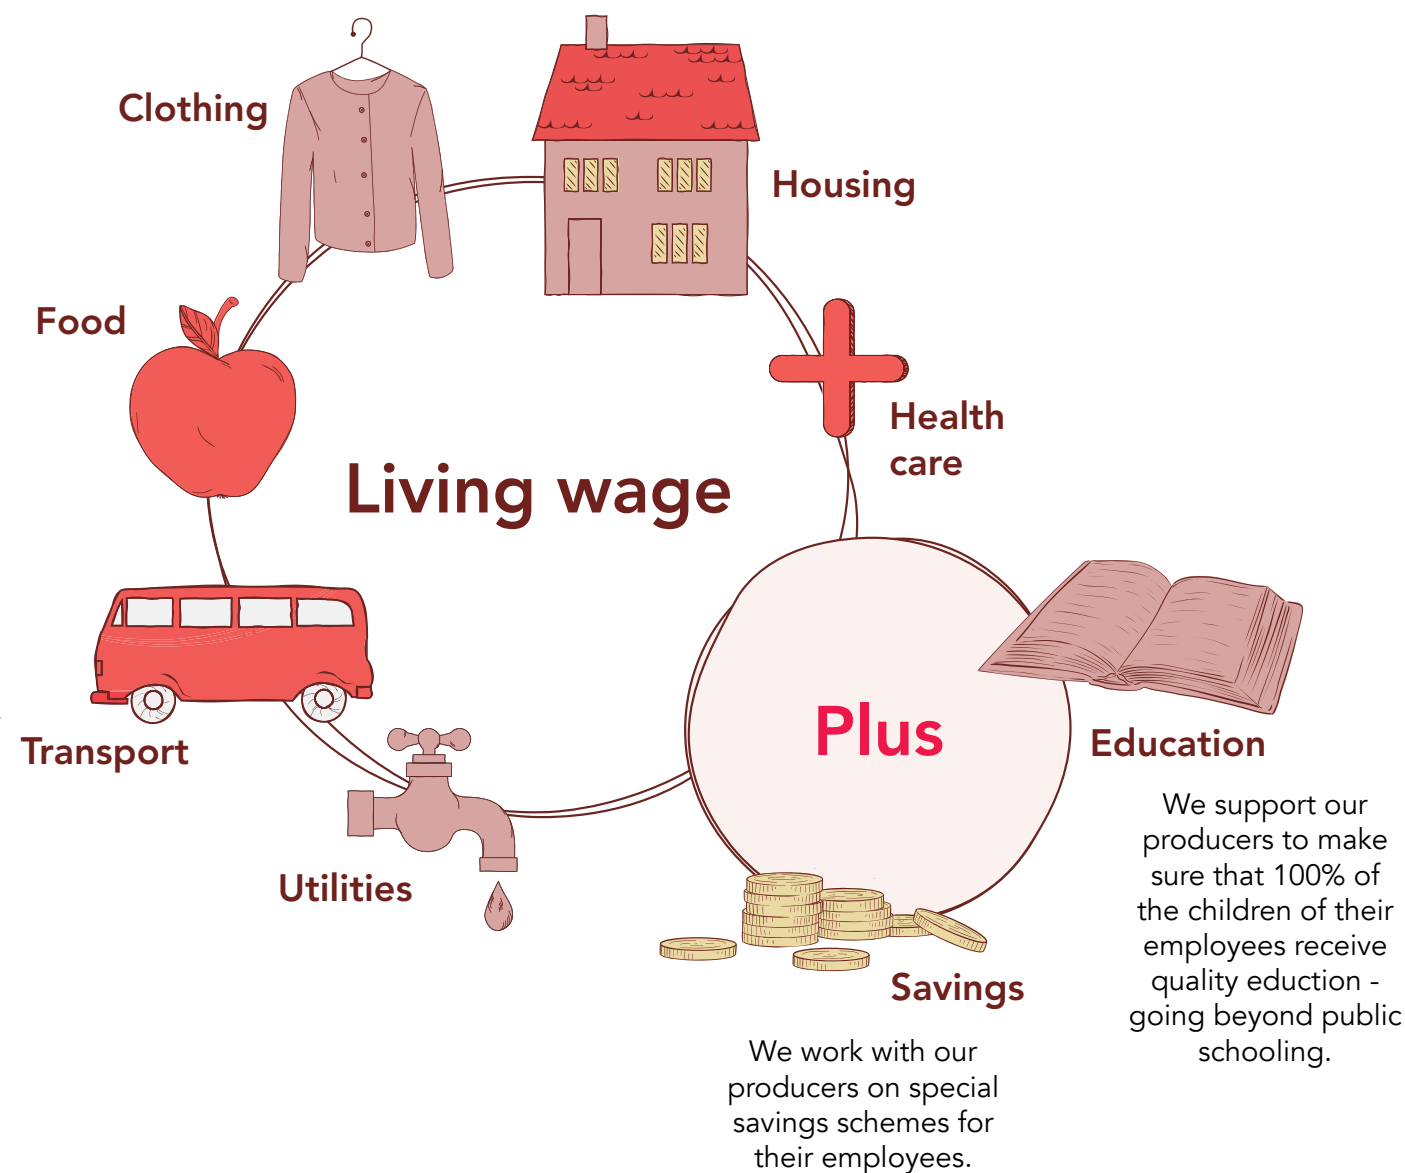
Clothing

Housing

Food

Health care

Living wage

Transport

Utilities

Plus

Education

We support our producers to make sure that 100% of the children of their employees receive quality eduction - going beyond public schooling.

Savings

We work with our producers on special savings schemes for their employees.